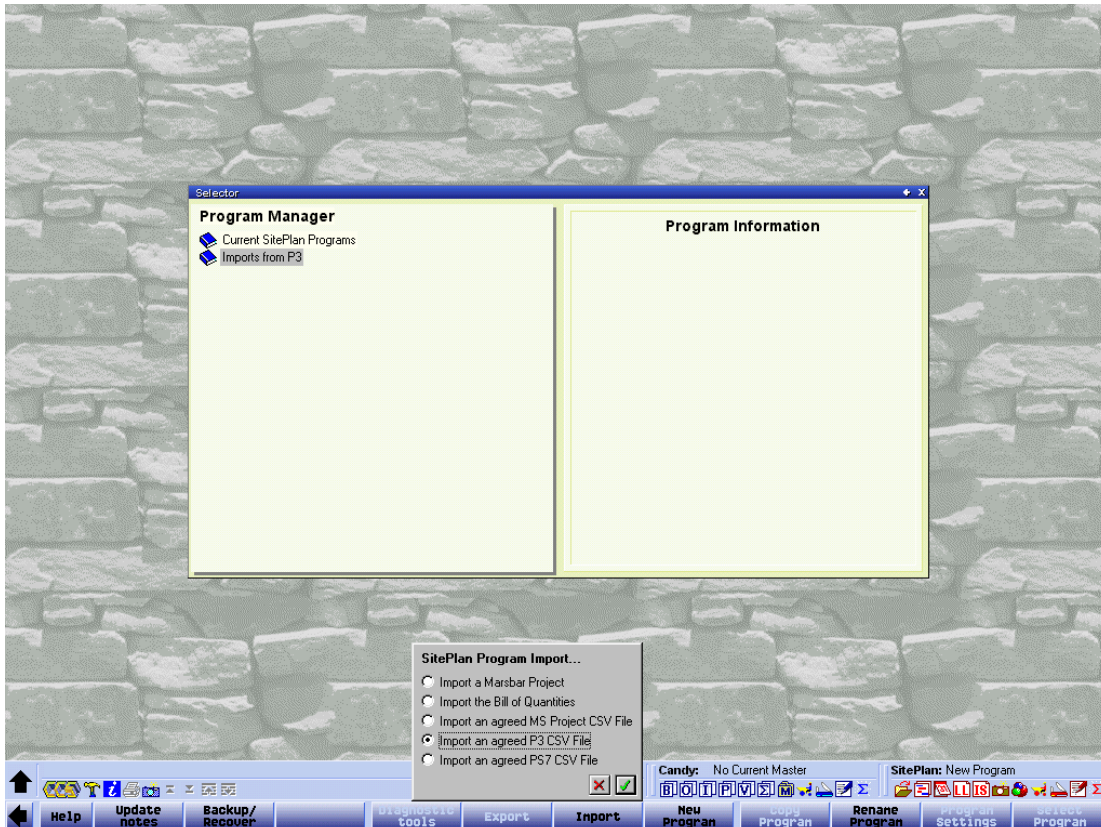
Selector

Program Manager

Current SitePlan Programs

Imports from P3

Program Information

SitePlan Program Import...

Import a Marsbar Project

Import the Bill of Quantities

Import an agreed MS Project CSV File

Import an agreed P3 CSV File

Import an agreed PS7 CSV File

Candy: No Current Master

SitePlan: New Program

Help

Update notes

Backup/ Recover

Diagnostic tools

Export

Import

New Program

Copy Program

Rename Program

Program Settings

Select Program